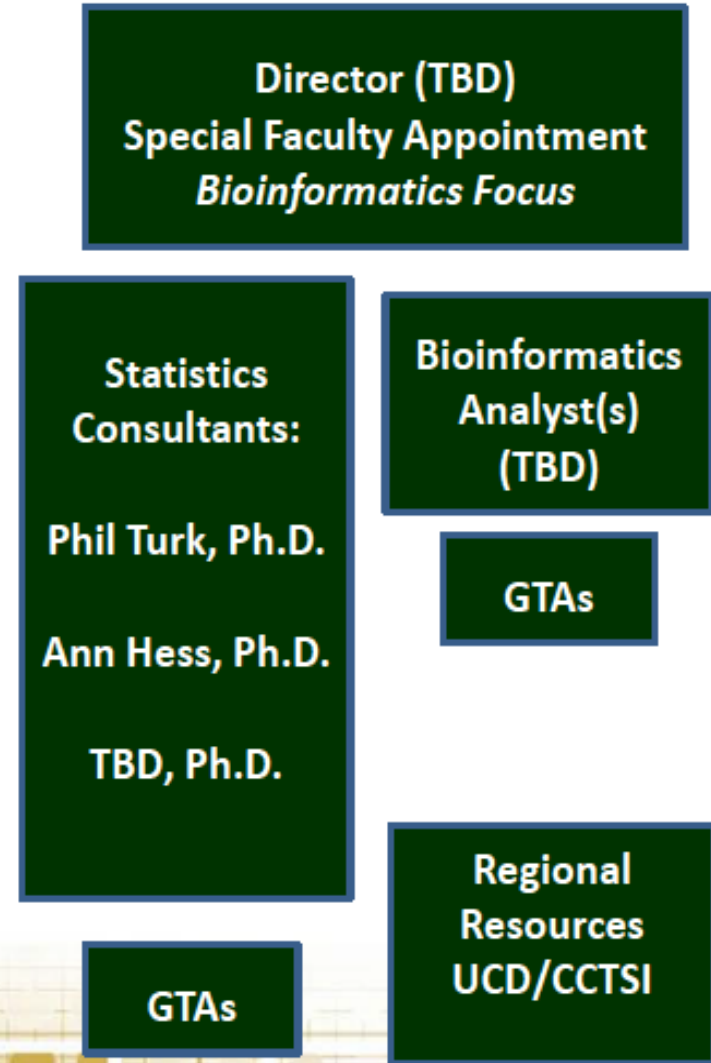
Director (TBD)
Special Faculty Appointment
Bioinformatics Focus

Statistics Consultants:

Phil Turk, Ph.D.

Ann Hess, Ph.D.

TBD, Ph.D.

Bioinformatics Analyst(s) (TBD)

GTAs

Regional Resources UCD/CCTSI

GTAs